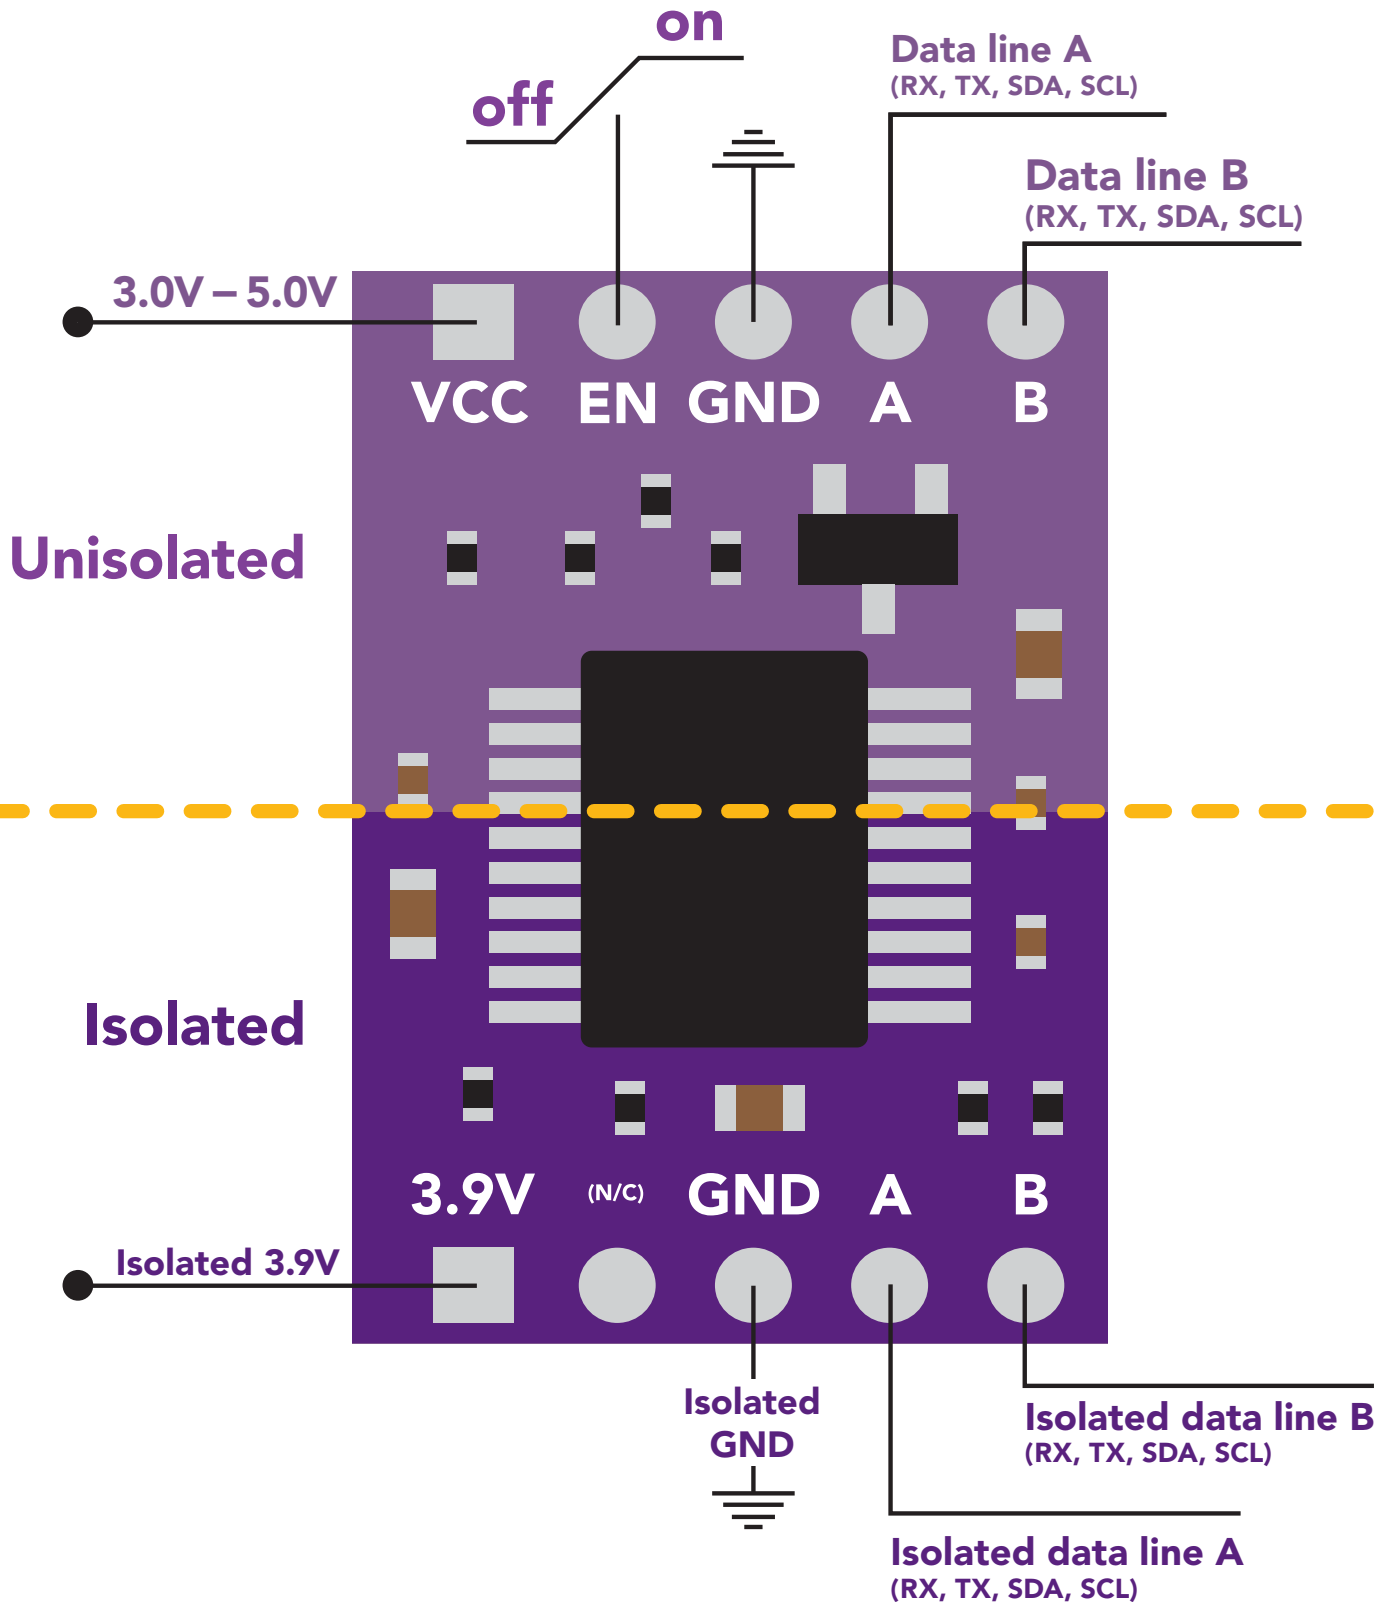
on

off

Data line A
(RX, TX, SDA, SCL)

Data line B
(RX, TX, SDA, SCL)

3.0V – 5.0V

VCC EN GND A B

Unisolated

Isolated

3.9V (N/C) GND A B

Isolated 3.9V

Isolated GND

Isolated data line B
(RX, TX, SDA, SCL)

Isolated data line A
(RX, TX, SDA, SCL)